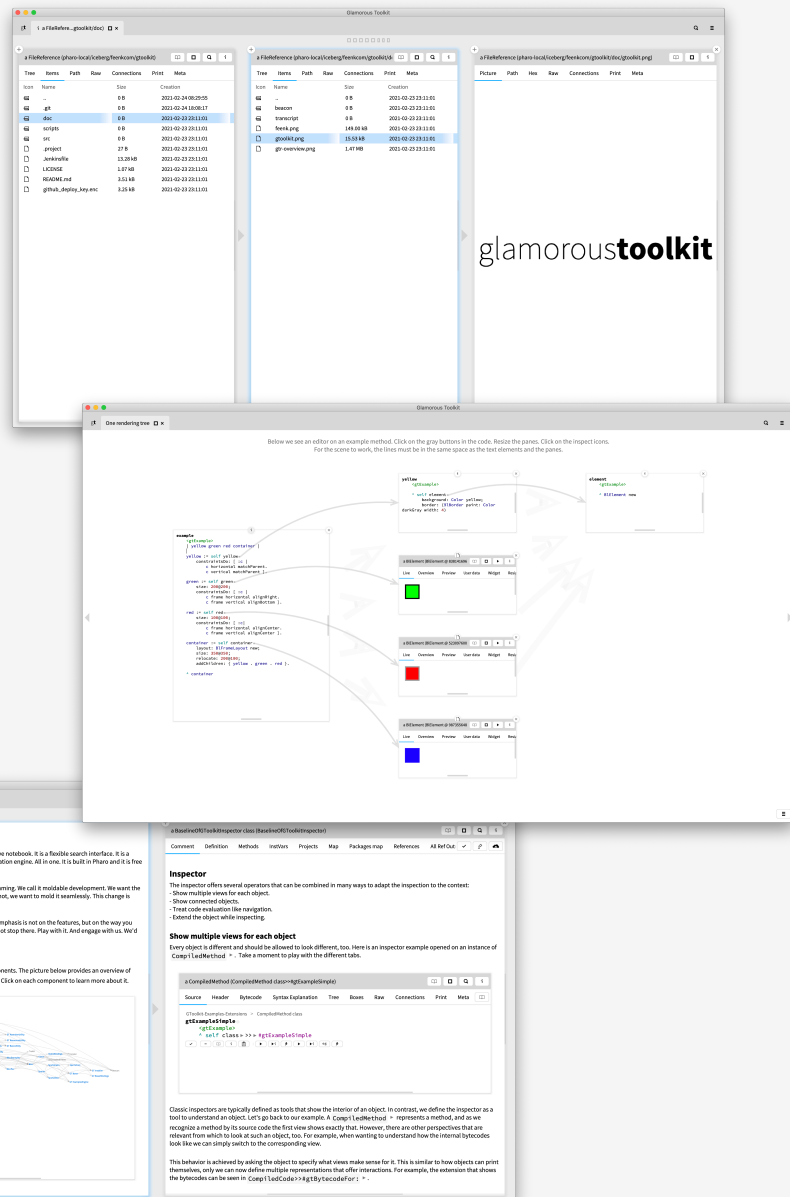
Glamorous Toolkit

a FileRefere...gtoolkit/doc)

a FileReference (pharo-local/iceberg/feenkcom/gtoolkit)

Tree Items Path Raw Connections Print Meta

| Icon | Name | Size | Creation |
|---|---|---|---|
| | .. | 0 B | 2021-02-24 08:29:55 |
| | .git | 0 B | 2021-02-24 18:08:17 |
| | doc | 0 B | 2021-02-23 23:11:01 |
| | scripts | 0 B | 2021-02-23 23:11:01 |
| | src | 0 B | 2021-02-23 23:11:01 |
| | .project | 27 B | 2021-02-23 23:11:01 |
| | Jenkinsfile | 13.28 kB | 2021-02-23 23:11:01 |
| | LICENSE | 1.07 kB | 2021-02-23 23:11:01 |
| | README.md | 3.51 kB | 2021-02-23 23:11:01 |
| | .github_deploy_key.enc | 3.25 kB | 2021-02-23 23:11:01 |

a FileReference (pharo-local/iceberg/feenkcom/gtoolkit/d

Tree Items Path Raw Connections Print Meta

| Icon | Name | Size | Creation |
|---|---|---|---|
| | .. | 0 B | 2021-02-23 23:11:01 |
| | beacon | 0 B | 2021-02-23 23:11:01 |
| | transcript | 0 B | 2021-02-23 23:11:01 |
| | feenk.png | 149.00 kB | 2021-02-23 23:11:01 |
| | gtoolkit.png | 15.55 kB | 2021-02-23 23:11:01 |
| | gtr-overview.png | 1.47 MB | 2021-02-23 23:11:01 |

a FileReference (pharo-local/iceberg/feenkcom/gtoolkit/doc/gtoolkit.png)

Picture Path Hex Raw Connections Print Meta

glamoroustoolkit

Glamorous Toolkit

One rendering tree

Below we see an editor on an example method. Click on the gray buttons in the code. Resize the panes. Click on the inspect icons. For the scene to work, the lines must be in the same space as the text elements and the panes.

example
<gtExample>
| yellow green red container |

yellow := self yellow.
constraintsDo: [ :c |
c horizontal matchParent.
c vertical matchParent ].

green := self green.
size: 200@200;
constraintsDo: [ :c |
c frame horizontal alignRight.
c frame vertical alignBottom ].

red := self red.
size: 200@200;
constraintsDo: [ :c |
c frame horizontal alignCenter.
c frame vertical alignCenter ].

container := self container.
layout: BlFrameLayout new;
size: 350@350;
relocate: 200@200;
addChildren: { yellow . green . red }.

^ container

yellow
<gtExample>
^ self element
background: Color yellow;
border: (BlBorder paint: Color darkGray width: 4)

element
<gtExample>
^ BlElement new

a BlElement (BlElement)
Live Overview Preview User data Widget

a BlElement (BlElement)
Live Overview Preview User data Widget

a BlElement (BlElement)
Live Overview Preview User data Widget

e notebook. It is a flexible search interface. It is a ation engine. All in one. It is built in Pharo and it is free

ming. We call it moldable development. We want the ot, we want to mold it seamlessly. This change is

mphasis is not on the features, but on the way you ot stop there. Play with it. And engage with us. We'd

ments. The picture below provides an overview of Click on each component to learn more about it.

a BaselineOfGToolkitInspector class (BaselineOfGToolkitInspector)

Comment Definition Methods InstVars Projects Map Packages map References All Ref Out

Inspector
The inspector offers several operators that can be combined in many ways to adapt the inspection to the context:
- Show multiple views for each object.
- Show connected objects.
- Treat code evaluation like navigation.
- Extend the object while inspecting.

Show multiple views for each object
Every object is different and should be allowed to look different, too. Here is an inspector example opened on an instance of CompiledMethod . Take a moment to play with the different tabs.

a CompiledMethod (CompiledMethod class>>#gtExampleSimple)

Source Header Bytecode Syntax Explanation Tree Boxes Raw Connections Print Meta

GToolkit-Examples-Extensions > CompiledMethod class
gtExampleSimple
<gtExample>
^ self class>>#gtExampleSimple

Classic inspectors are typically defined as tools that show the interior of an object. In contrast, we define the inspector as a tool to understand an object. Let's go back to our example. A CompiledMethod represents a method, and as we recognize a method by its source code the first view shows exactly that. However, there are other perspectives that are relevant from which to look at such an object, too. For example, when wanting to understand how the internal bytecodes look like we can simply switch to the corresponding view.

This behavior is achieved by asking the object to specify what views make sense for it. This is similar to how objects can print themselves, only we can now define multiple representations that offer interactions. For example, the extension that shows the bytecodes can be seen in CompiledCode>>#gtBytecodeFor: .